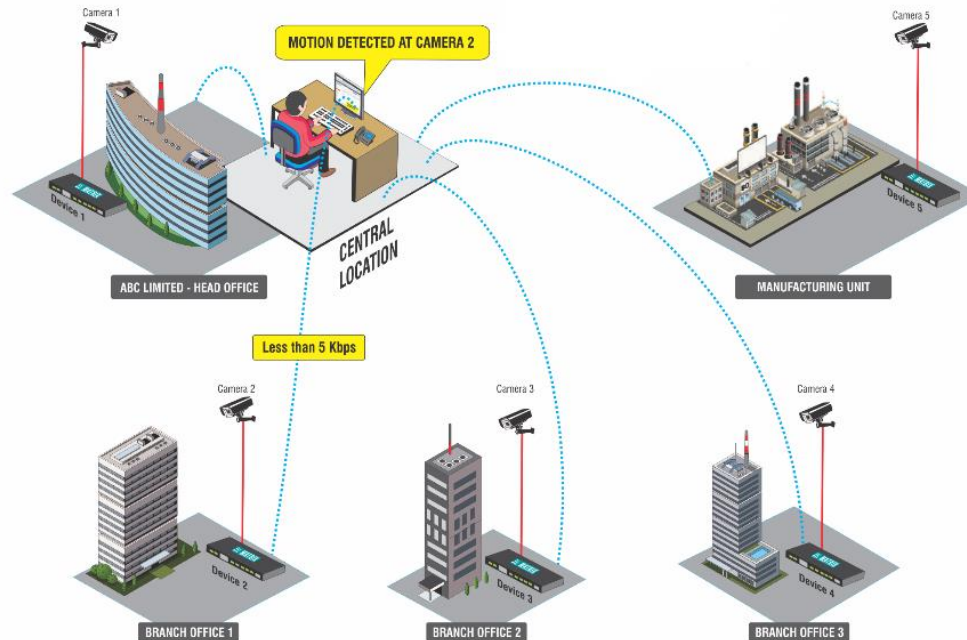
Camera 1

MOTION DETECTED AT CAMERA 2

Camera 5

Device 1

CENTRAL LOCATION

Device 5

ABC LIMITED - HEAD OFFICE

MANUFACTURING UNIT

Less than 5 Kbps

Camera 2

Camera 3

Camera 4

Device 2

Device 3

Device 4

BRANCH OFFICE 1

BRANCH OFFICE 2

BRANCH OFFICE 3